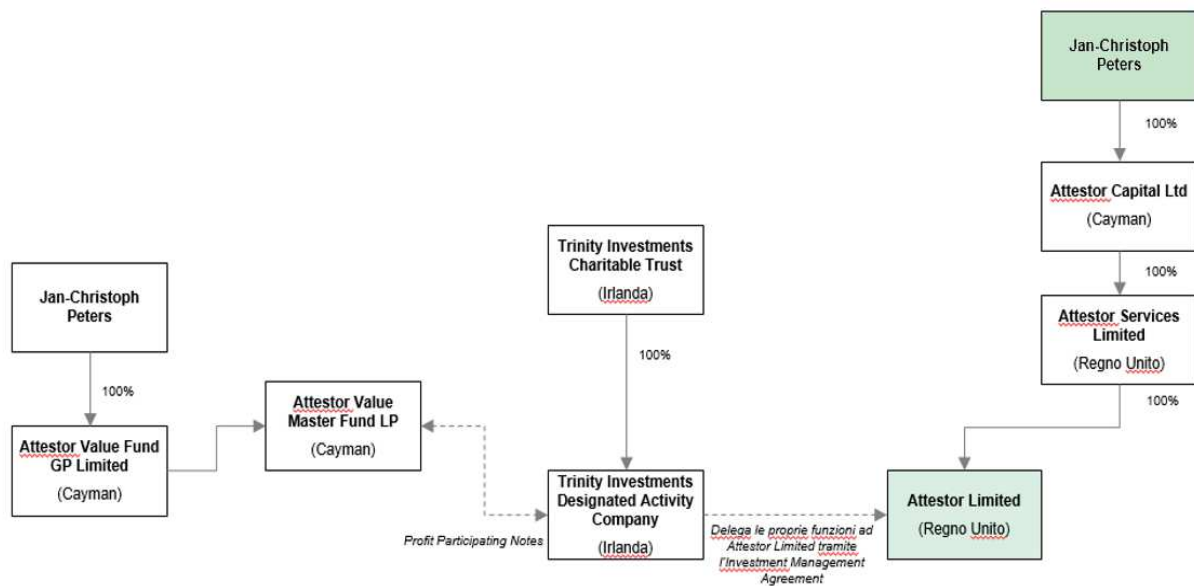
Jan-Christoph Peters

100%

Attestor Capital Ltd

(Cayman)

100%

Attestor Services Limited

(Regno Unito)

100%

Trinity Investments Charitable Trust

(Irlanda)

100%

Jan-Christoph Peters

100%

Attestor Value Fund GP Limited

(Cayman)

Attestor Value Master Fund LP

(Cayman)

Profit Participating Notes

Trinity Investments Designated Activity Company

(Irlanda)

Delega le proprie funzioni ad Attestor Limited tramite l'Investment Management Agreement

Attestor Limited

(Regno Unito)